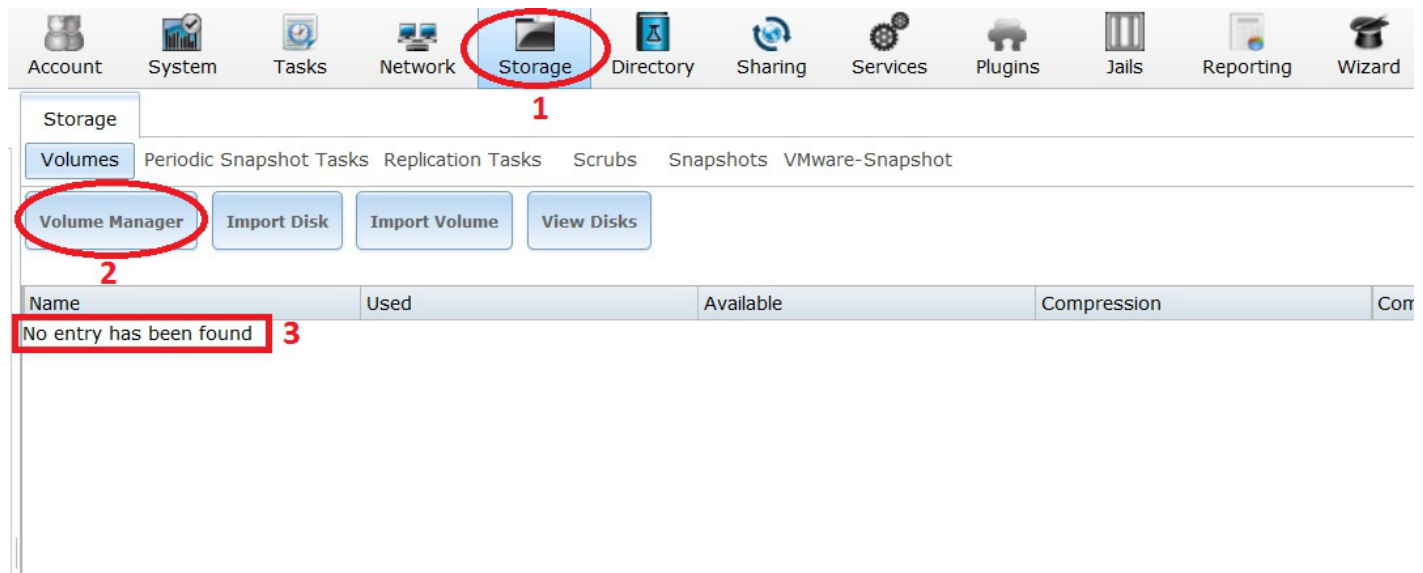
Account System Tasks Network Storage Directory Sharing Services Plugins Jails Reporting Wizard

1

Storage

Volumes Periodic Snapshot Tasks Replication Tasks Scrubs Snapshots VMware-Snapshot

Volume Manager Import Disk Import Volume View Disks

2

| Name | Used | Available | Compression | Com |
|---|---|---|---|---|
| No entry has been found | | | | |

3